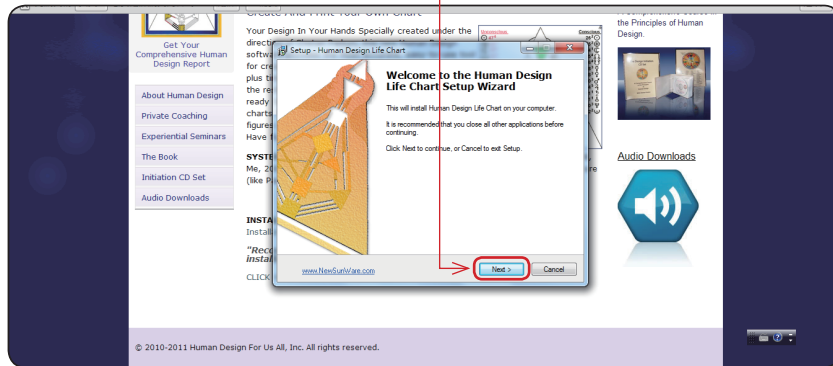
Get Your Comprehensive Human Design Report

About Human Design
Private Coaching
Experiential Seminars
The Book
Initiation CD Set
Audio Downloads

Create And Print Your Own Chart

Your Design In Your Hands Specially created under the directi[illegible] softwa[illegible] for cre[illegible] plus t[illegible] the re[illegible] ready charts figures Have t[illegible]

SYSTE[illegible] Me, 2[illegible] (like P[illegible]

INSTA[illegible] Install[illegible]

"Reco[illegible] instal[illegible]

CLICK

the Principles of Human Design.

Audio Downloads

Setup - Human Design Life Chart

Welcome to the Human Design Life Chart Setup Wizard

This will install Human Design Life Chart on your computer.

It is recommended that you close all other applications before continuing.

Click Next to continue, or Cancel to exit Setup.

www.NewSunWare.com

Next >
Cancel

© 2010-2011 Human Design For Us All, Inc. All rights reserved.